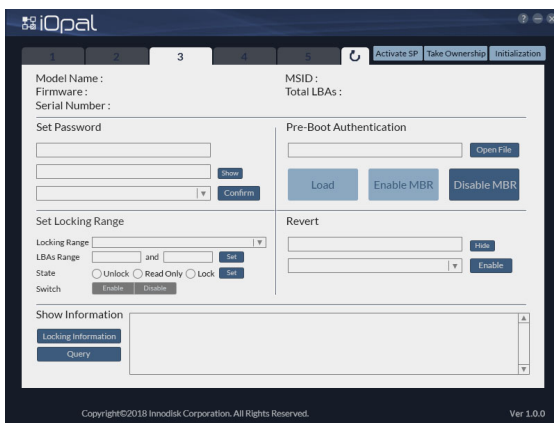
iOpal

1 2 3 4 5

Activate SP Take Ownership Initialization

Model Name :
Firmware :
Serial Number :

MSID :
Total LBAs :

Set Password

Show

Confirm

Pre-Boot Authentication

Open File

Load Enable MBR Disable MBR

Set Locking Range

Locking Range
LBAs Range and Set
State Unlock Read Only Lock Set
Switch Enable Disable

Revert

Hide

Enable

Show Information

Locking Information
Query

Copyright©2018 Innodisk Corporation. All Rights Reserved.

Ver 1.0.0